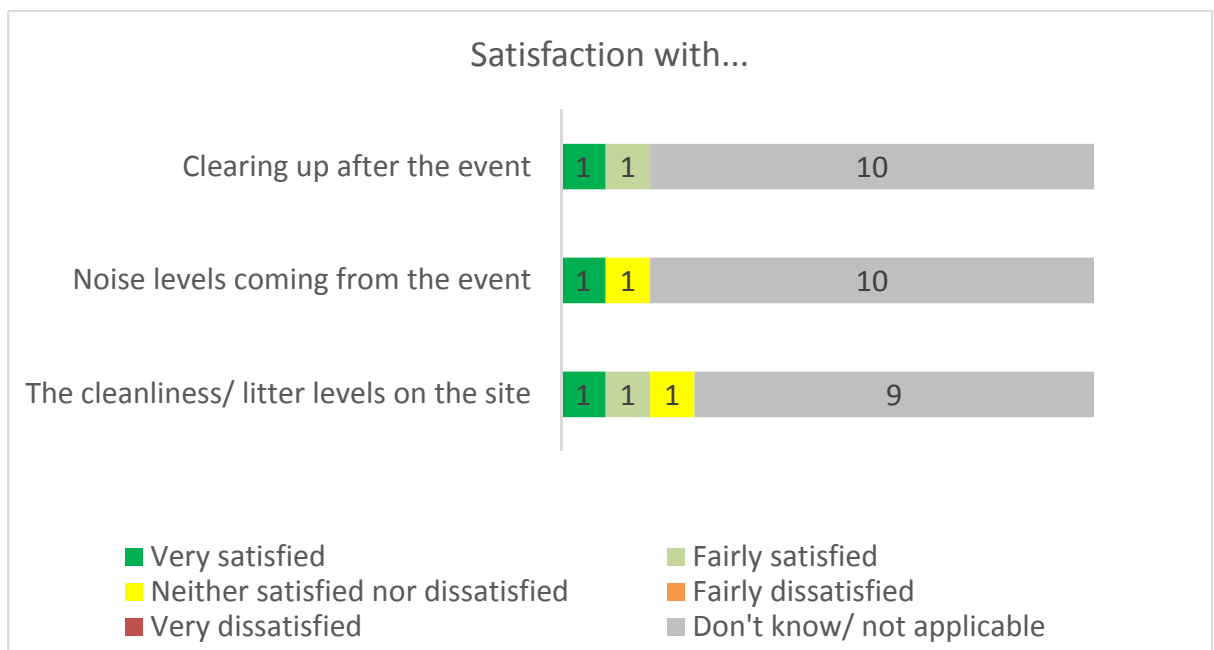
Satisfaction with...

Clearing up after the event
1 1 10

Noise levels coming from the event
1 1 10

The cleanliness/ litter levels on the site
1 1 1 9

Very satisfied
Fairly satisfied
Neither satisfied nor dissatisfied
Fairly dissatisfied
Very dissatisfied
Don't know/ not applicable